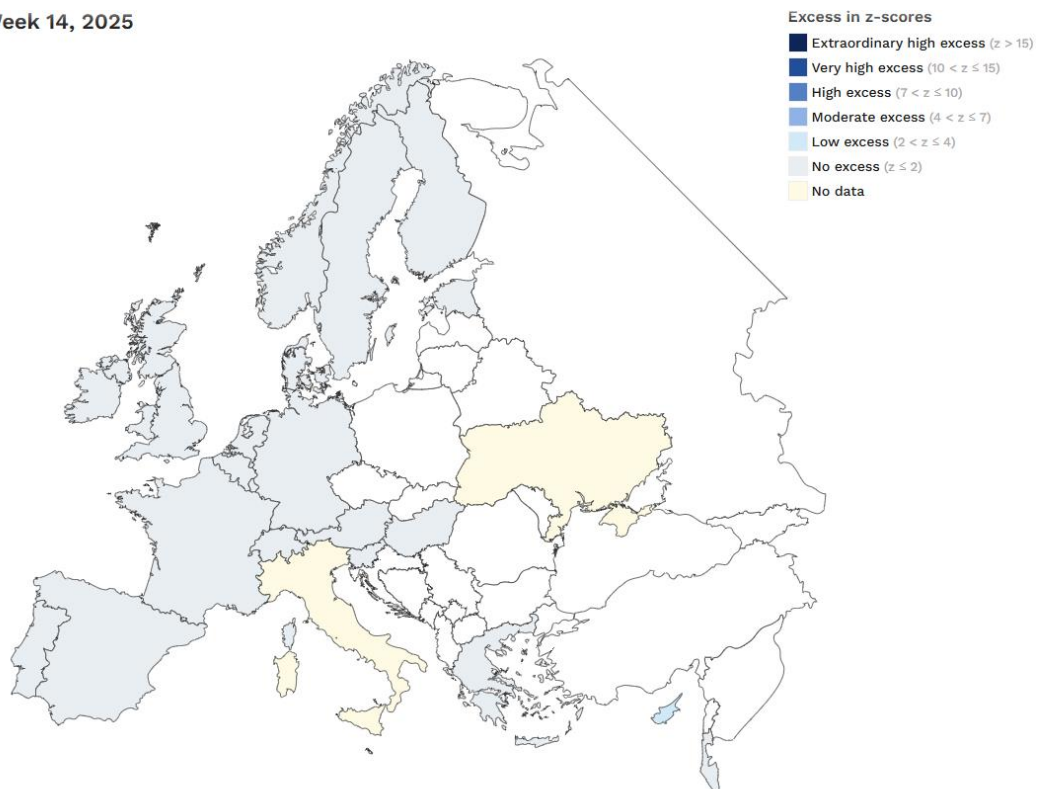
Veek 14, 2025

Excess in z-scores
Extraordinary high excess ($z > 15$)
Very high excess ($10 < z \leq 15$)
High excess ($7 < z \leq 10$)
Moderate excess ($4 < z \leq 7$)
Low excess ($2 < z \leq 4$)
No excess ($z \leq 2$)
No data